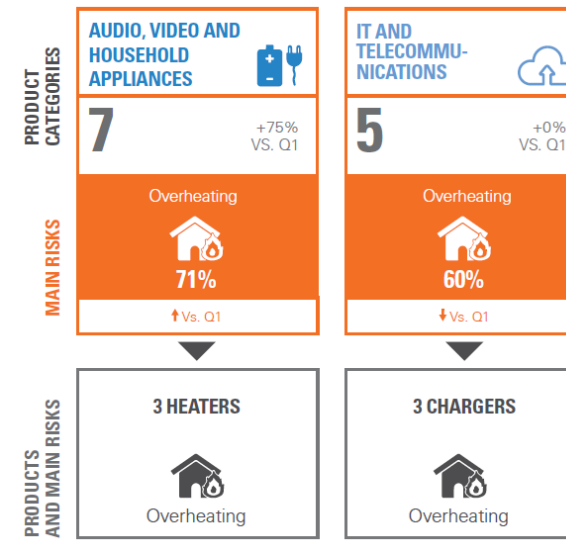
PRODUCT CATEGORIES

AUDIO, VIDEO AND HOUSEHOLD APPLIANCES

7

+75% VS. Q1

IT AND TELECOMMUNICATIONS

5

+0% VS. Q1

MAIN RISKS

Overheating

71%

↑Vs. Q1

Overheating

60%

↓Vs. Q1

PRODUCTS AND MAIN RISKS

3 HEATERS

Overheating

3 CHARGERS

Overheating